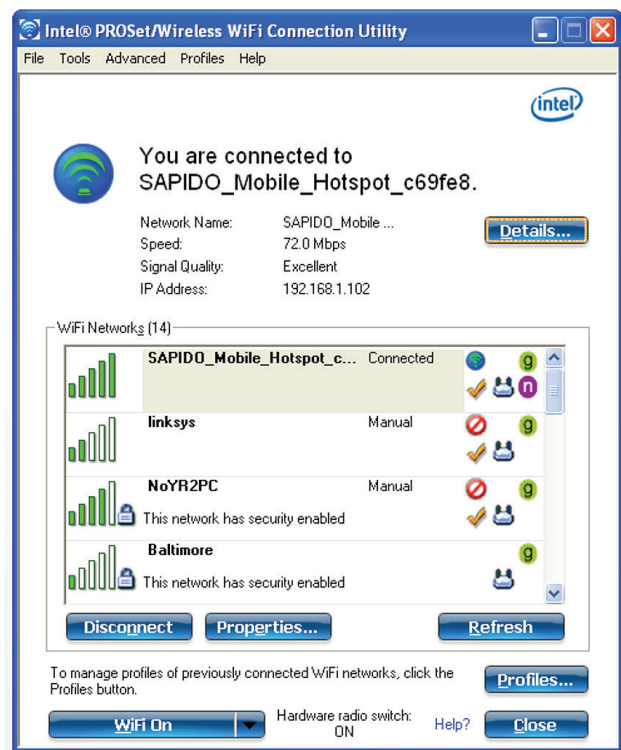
Intel® PROSet/Wireless WiFi Connection Utility

File Tools Advanced Profiles Help

intel

You are connected to SAPIDO_Mobile_Hotspot_c69fe8.

| | |
|---|---|
| Network Name: | SAPIDO_Mobile ... |
| Speed: | 72.0 Mbps |
| Signal Quality: | Excellent |
| IP Address: | 192.168.1.102 |

Details...

WiFi Networks (14)

SAPIDO_Mobile_Hotspot_c... Connected g n

linksys Manual g

NoYR2PC Manual g
This network has security enabled

Baltimore g
This network has security enabled

Disconnect Properties... Refresh

To manage profiles of previously connected WiFi networks, click the Profiles button.

Profiles...

WiFi On

Hardware radio switch: ON

Help?

Close